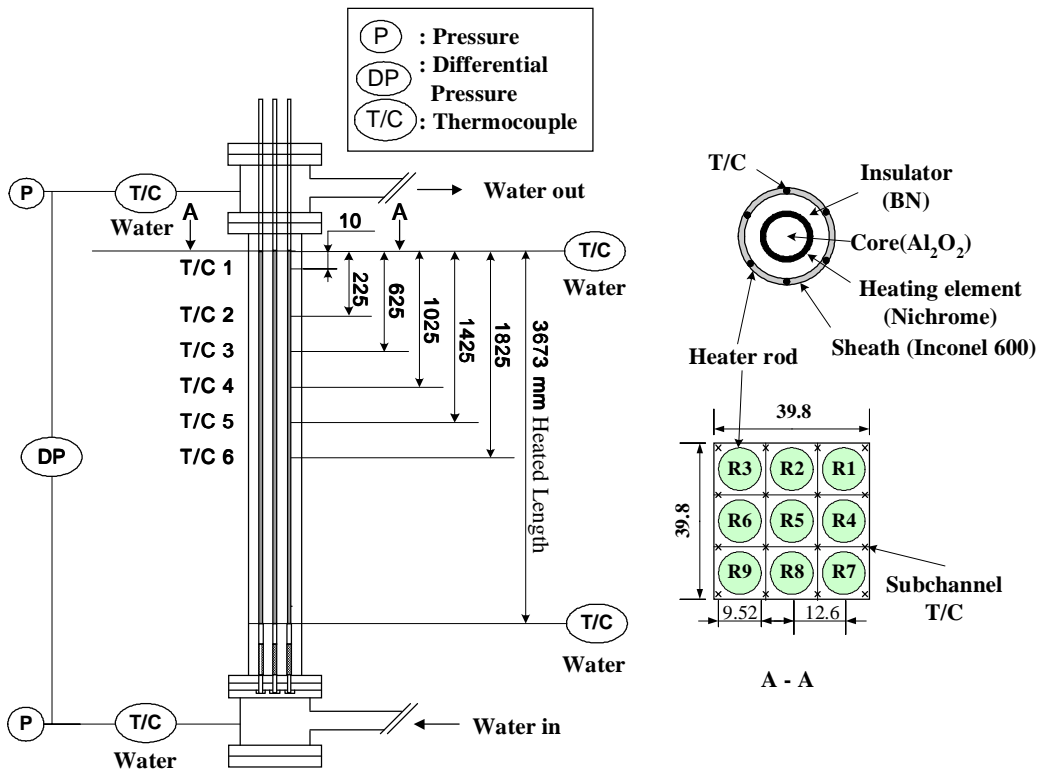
P : Pressure
DP : Differential Pressure
T/C : Thermocouple

P
T/C
Water
A
A
Water out
10
T/C
Water
T/C 1
T/C 2
T/C 3
T/C 4
T/C 5
T/C 6
225
625
1025
1425
1825
3673 mm Heated Length
DP
T/C
Water
P
T/C
Water
Water in

T/C
Insulator (BN)
Core($Al_2O_2$)
Heating element (Nichrome)
Sheath (Inconel 600)
Heater rod
39.8
39.8
R3 R2 R1
R6 R5 R4
R9 R8 R7
Subchannel T/C
9.52
12.6
A - A